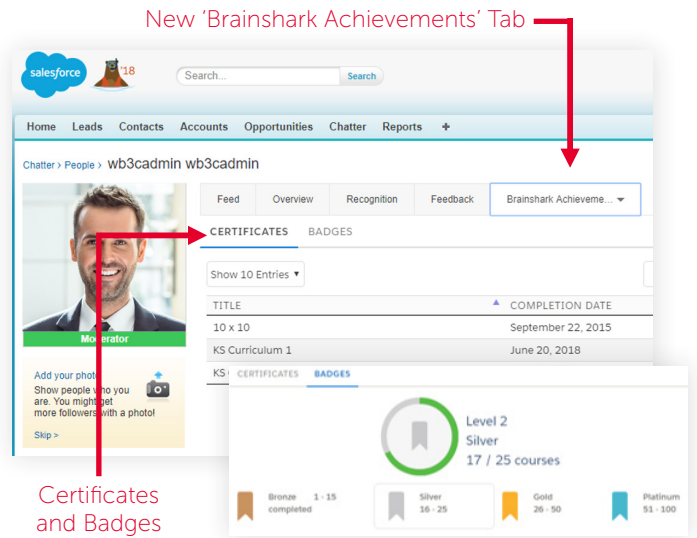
New 'Brainshark Achievements' Tab

salesforce 18

Search... Search

Home Leads Contacts Accounts Opportunities Chatter Reports +

Chatter › People › wb3cadmin wb3cadmin

Moderator

Add your photo
Show people who you are. You might get more followers with a photo!

Skip >

Feed Overview Recognition Feedback Brainshark Achieveme...

CERTIFICATES BADGES

Show 10 Entries ▾

| TITLE | COMPLETION DATE |
|---|---|
| 10 x 10 | September 22, 2015 |
| KS Curriculum 1 | June 20, 2018 |
| KS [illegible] | |

CERTIFICATES BADGES

Level 2
Silver
17 / 25 courses

Bronze 1 - 15 completed

Silver 16 - 25

Gold 26 - 50

Platinum 51 - 100

Certificates and Badges